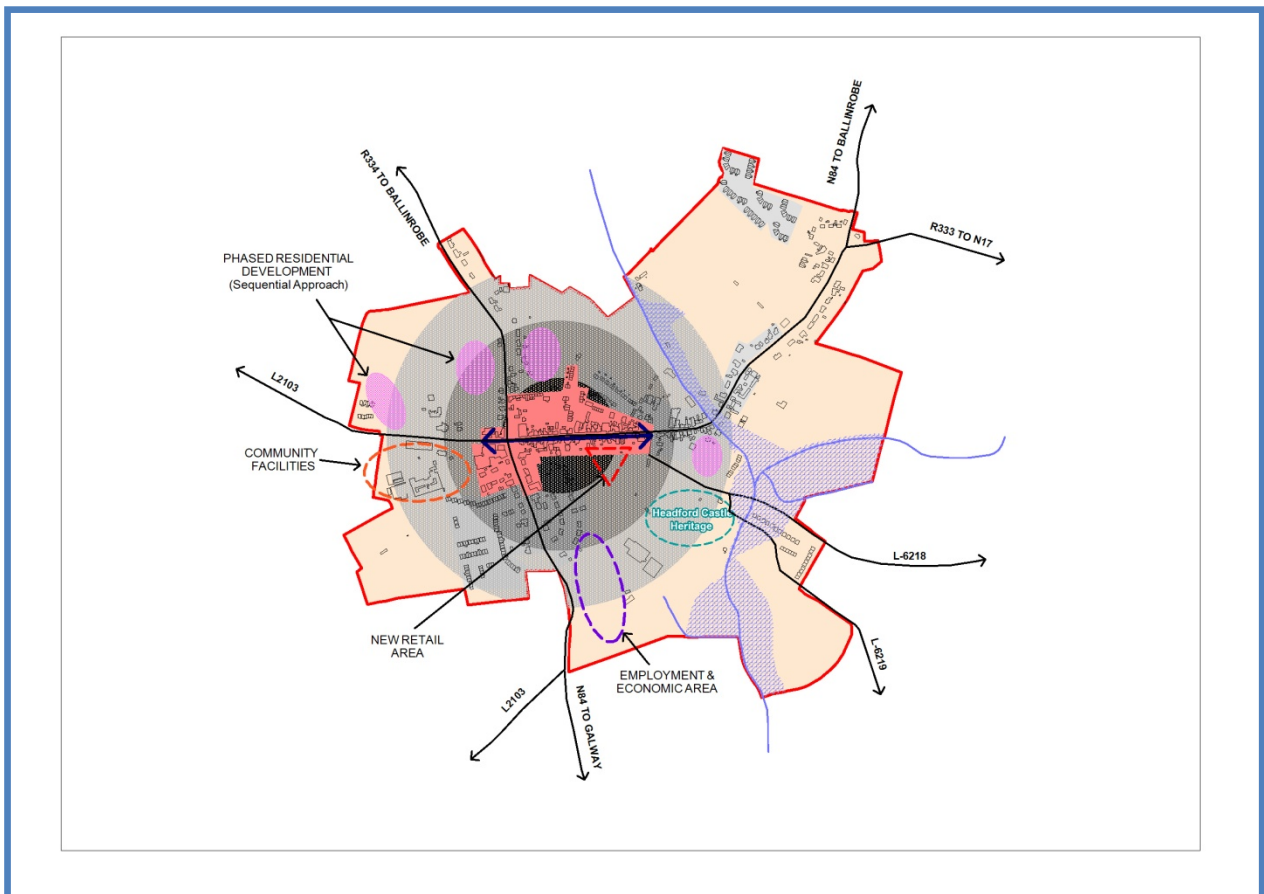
N84 TO BALLINROBE

R334 TO BALLINROBE

R333 TO N17

PHASED RESIDENTIAL DEVELOPMENT (Sequential Approach)

L2103

COMMUNITY FACILITIES

Headford Castle Heritage

L-6218

L-6219

NEW RETAIL AREA

EMPLOYMENT & ECONOMIC AREA

L2103

N84 TO GALWAY